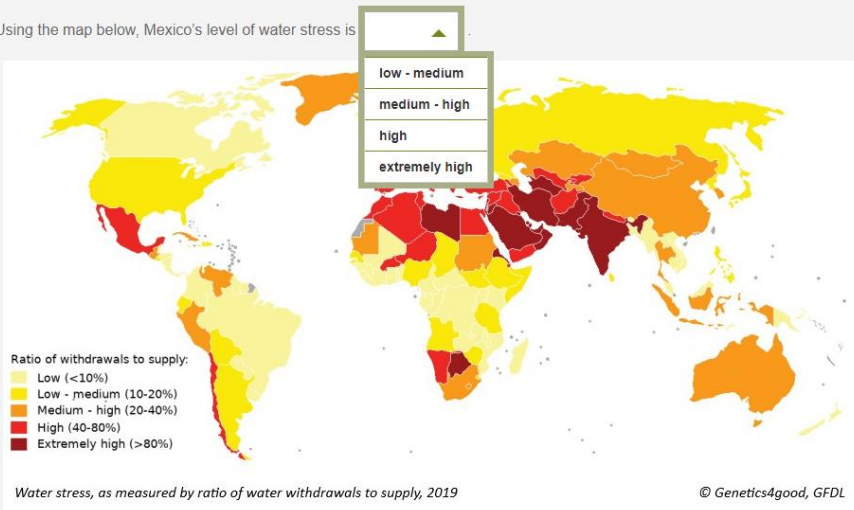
Using the map below, Mexico's level of water stress is .

low - medium
medium - high
high
extremely high

Ratio of withdrawals to supply:
Low (<10%)
Low - medium (10-20%)
Medium - high (20-40%)
High (40-80%)
Extremely high (>80%)

Water stress, as measured by ratio of water withdrawals to supply, 2019

© Genetics4good, GFDL